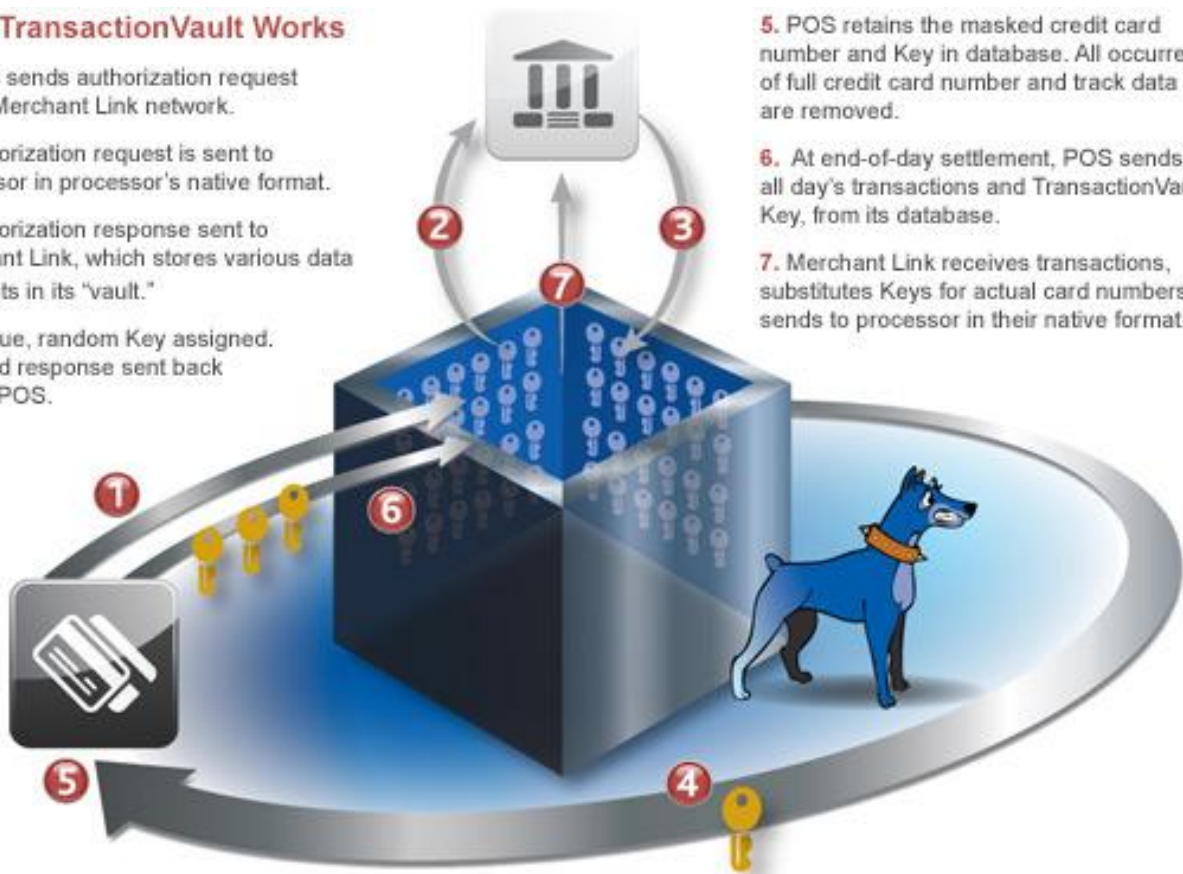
TransactionVault Works

sends authorization request Merchant Link network.

orization request is sent to sor in processor's native format.

orization response sent to ant Link, which stores various data ts in its "vault."

ue, random Key assigned. d response sent back POS.

5. POS retains the masked credit card number and Key in database. All occurre of full credit card number and track data are removed.

6. At end-of-day settlement, POS sends all day's transactions and TransactionVa Key, from its database.

7. Merchant Link receives transactions, substitutes Keys for actual card numbers sends to processor in their native format

2

3

7

1

6

5

4